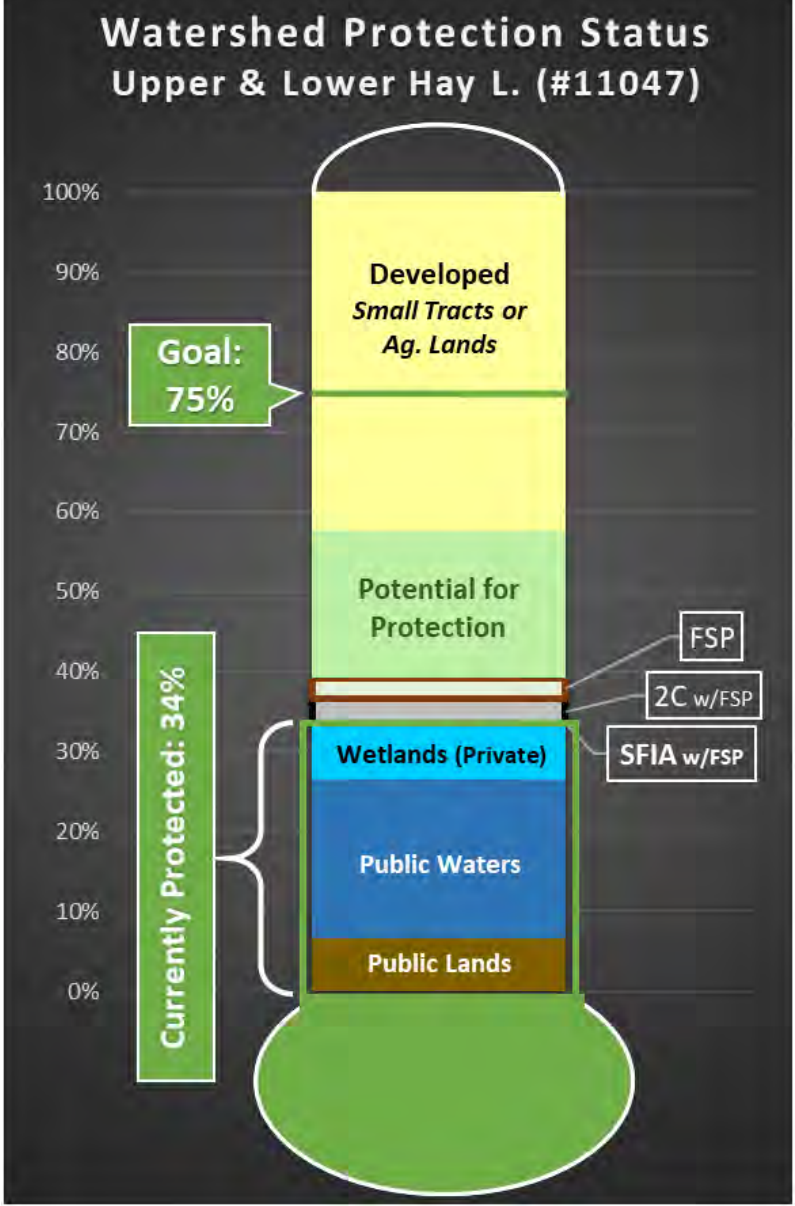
Watershed Protection Status
Upper & Lower Hay L. (#11047)

100%
90%
80%
70%
60%
50%
40%
30%
20%
10%
0%

Developed
*Small Tracts or Ag. Lands*

Goal: 75%

Potential for Protection

FSP

2C w/FSP

SFIA w/FSP

Wetlands (Private)

Public Waters

Public Lands

Currently Protected: 34%